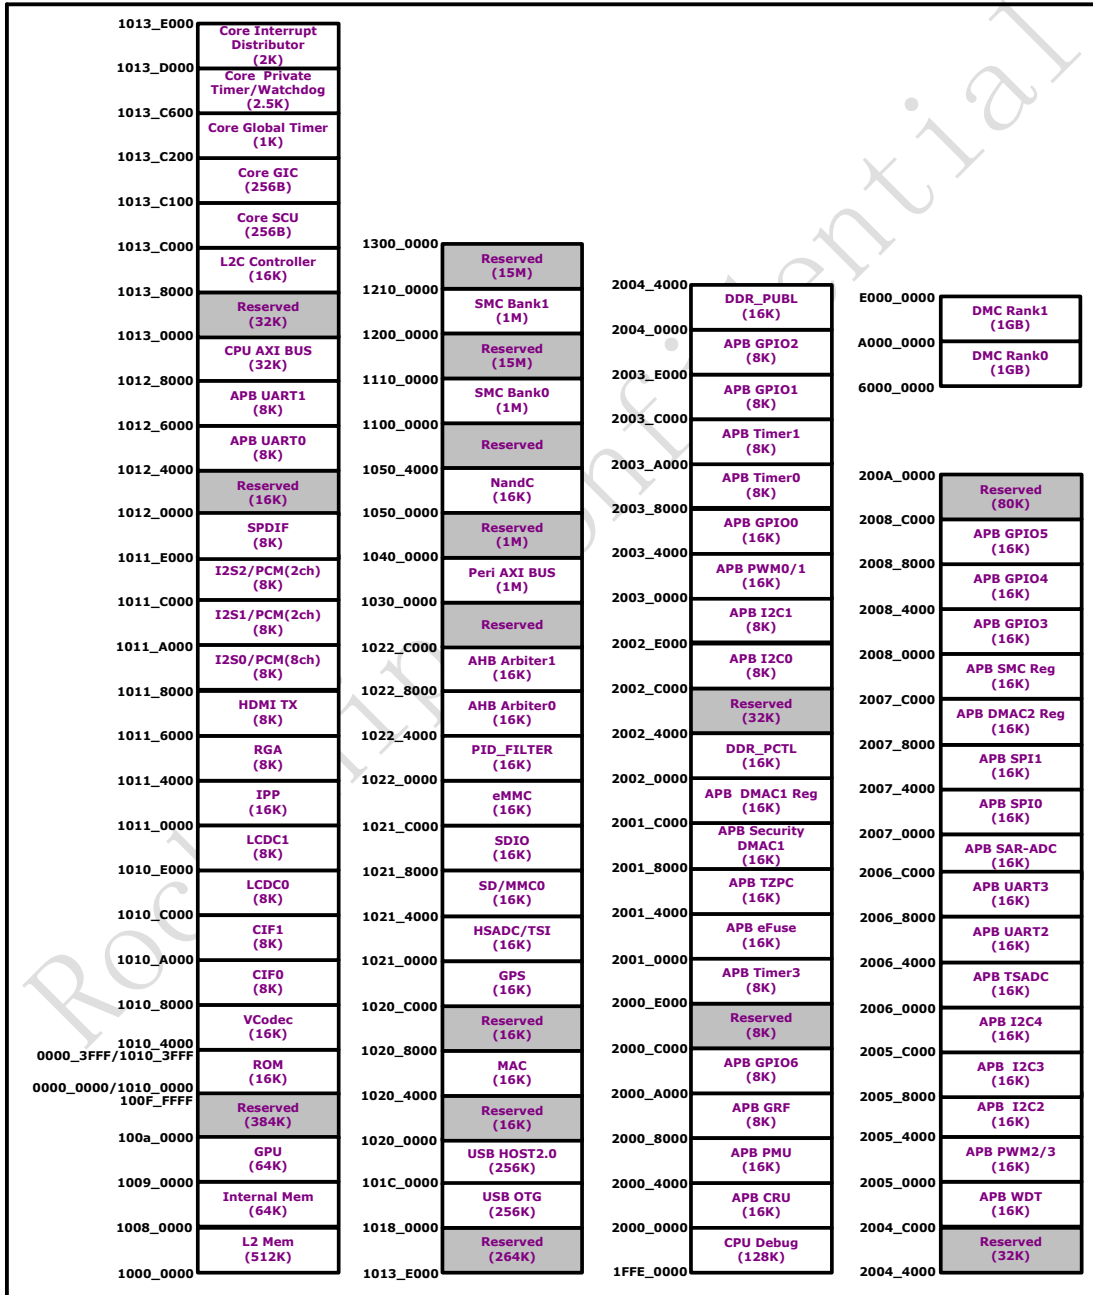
1013_E000
Core Interrupt Distributor (2K)
1013_D000
Core Private Timer/Watchdog (2.5K)
1013_C600
Core Global Timer (1K)
1013_C200
Core GIC (256B)
1013_C100
Core SCU (256B)
1013_C000
L2C Controller (16K)
1013_8000
Reserved (32K)
1013_0000
CPU AXI BUS (32K)
1012_8000
APB UART1 (8K)
1012_6000
APB UART0 (8K)
1012_4000
Reserved (16K)
1012_0000
SPDIF (8K)
1011_E000
I2S2/PCM(2ch) (8K)
1011_C000
I2S1/PCM(2ch) (8K)
1011_A000
I2S0/PCM(8ch) (8K)
1011_8000
HDMI TX (8K)
1011_6000
RGA (8K)
1011_4000
IPP (16K)
1011_0000
LCDC1 (8K)
1010_E000
LCDC0 (8K)
1010_C000
CIF1 (8K)
1010_A000
CIF0 (8K)
1010_8000
VCodec (16K)
1010_4000
0000_3FFF/1010_3FFF
ROM (16K)
0000_0000/1010_0000
100F_FFFF
Reserved (384K)
100a_0000
GPU (64K)
1009_0000
Internal Mem (64K)
1008_0000
L2 Mem (512K)
1000_0000

1300_0000
Reserved (15M)
1210_0000
SMC Bank1 (1M)
1200_0000
Reserved (15M)
1110_0000
SMC Bank0 (1M)
1100_0000
Reserved
1050_4000
NandC (16K)
1050_0000
Reserved (1M)
1040_0000
Peri AXI BUS (1M)
1030_0000
Reserved
1022_C000
AHB Arbiter1 (16K)
1022_8000
AHB Arbiter0 (16K)
1022_4000
PID_FILTER (16K)
1022_0000
eMMC (16K)
1021_C000
SDIO (16K)
1021_8000
SD/MMC0 (16K)
1021_4000
HSADC/TSI (16K)
1021_0000
GPS (16K)
1020_C000
Reserved (16K)
1020_8000
MAC (16K)
1020_4000
Reserved (16K)
1020_0000
USB HOST2.0 (256K)
101C_0000
USB OTG (256K)
1018_0000
Reserved (264K)
1013_E000

2004_4000
DDR_PUBL (16K)
2004_0000
APB GPIO2 (8K)
2003_E000
APB GPIO1 (8K)
2003_C000
APB Timer1 (8K)
2003_A000
APB Timer0 (8K)
2003_8000
APB GPIO0 (16K)
2003_4000
APB PWM0/1 (16K)
2003_0000
APB I2C1 (8K)
2002_E000
APB I2C0 (8K)
2002_C000
Reserved (32K)
2002_4000
DDR_PCTL (16K)
2002_0000
APB DMAC1 Reg (16K)
2001_C000
APB Security DMAC1 (16K)
2001_8000
APB TZPC (16K)
2001_4000
APB eFuse (16K)
2001_0000
APB Timer3 (8K)
2000_E000
Reserved (8K)
2000_C000
APB GPIO6 (8K)
2000_A000
APB GRF (8K)
2000_8000
APB PMU (16K)
2000_4000
APB CRU (16K)
2000_0000
CPU Debug (128K)
1FFE_0000

E000_0000
DMC Rank1 (1GB)
A000_0000
DMC Rank0 (1GB)
6000_0000

200A_0000
Reserved (80K)
2008_C000
APB GPIO5 (16K)
2008_8000
APB GPIO4 (16K)
2008_4000
APB GPIO3 (16K)
2008_0000
APB SMC Reg (16K)
2007_C000
APB DMAC2 Reg (16K)
2007_8000
APB SPI1 (16K)
2007_4000
APB SPI0 (16K)
2007_0000
APB SAR-ADC (16K)
2006_C000
APB UART3 (16K)
2006_8000
APB UART2 (16K)
2006_4000
APB TSADC (16K)
2006_0000
APB I2C4 (16K)
2005_C000
APB I2C3 (16K)
2005_8000
APB I2C2 (16K)
2005_4000
APB PWM2/3 (16K)
2005_0000
APB WDT (16K)
2004_C000
Reserved (32K)
2004_4000

Rockchip Confidential